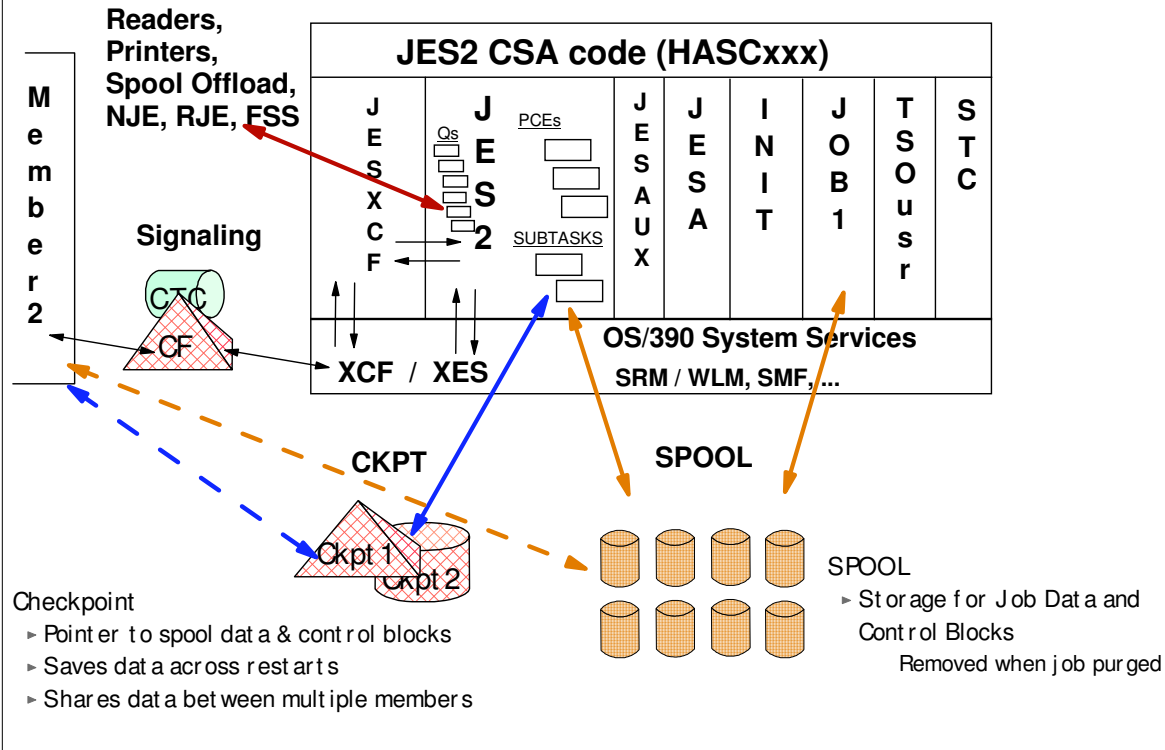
Readers, Printers, Spool Offload, NJE, RJE, FSS

JES2 CSA code (HASCxxx)

Member2

JESXCF

JES2

Qs

PCEs

SUBTASKS

JESAUX

JESA

INIT

JOB1

TSOusr

STC

Signaling

CTC

CF

XCF / XES

OS/390 System Services

SRM / WLM, SMF, ...

CKPT

SPOOL

Ckpt 1

Ckpt 2

SPOOL

► Storage for Job Data and Control Blocks

Removed when job purged

Checkpoint

► Pointer to spool data & control blocks

► Saves data across restarts

► Shares data between multiple members